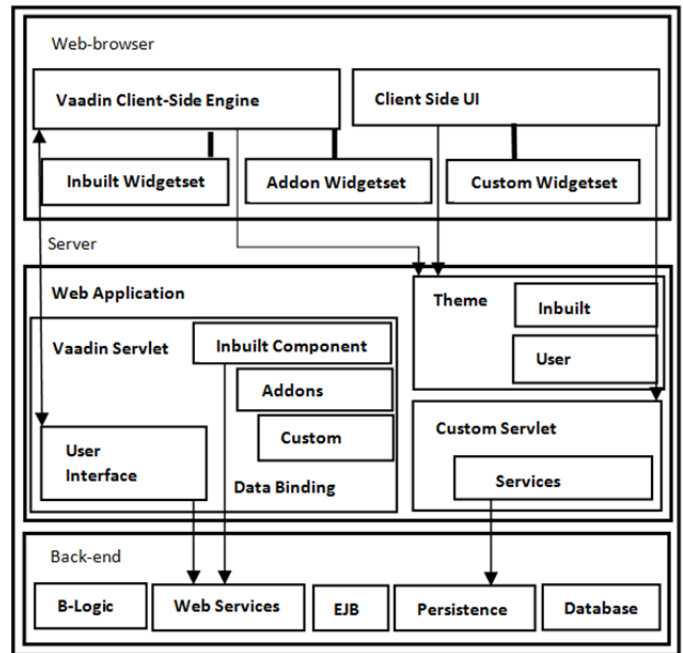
Web-browser

Vaadin Client-Side Engine

Client Side UI

Inbuilt Widgetset

Addon Widgetset

Custom Widgetset

Server

Web Application

Theme

Inbuilt

User

Vaadin Servlet

Inbuilt Component

Addons

Custom

User Interface

Data Binding

Custom Servlet

Services

Back-end

B-Logic

Web Services

EJB

Persistence

Database